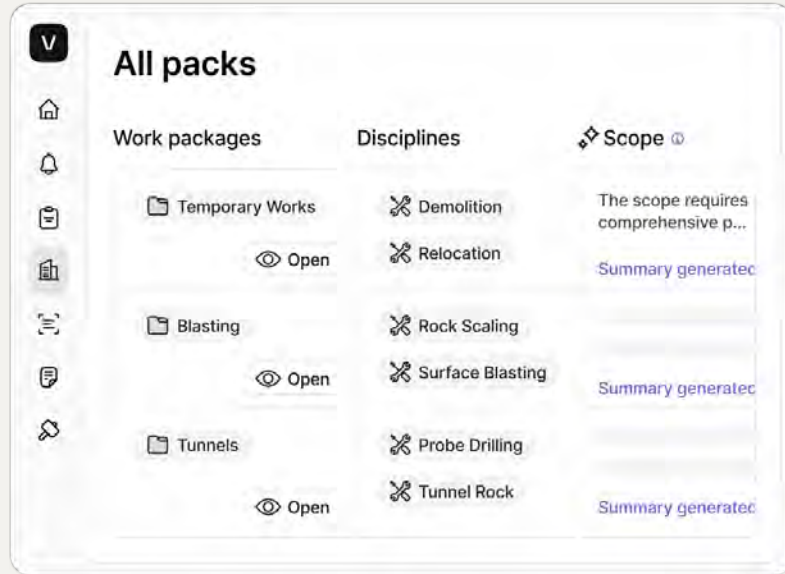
V

All packs

Work packages

Disciplines

Scope

Temporary Works

Open

Demolition

Relocation

The scope requires comprehensive p...

Summary generatec

Blasting

Open

Rock Scaling

Surface Blasting

Summary generatec

Tunnels

Open

Probe Drilling

Tunnel Rock

Summary generatec